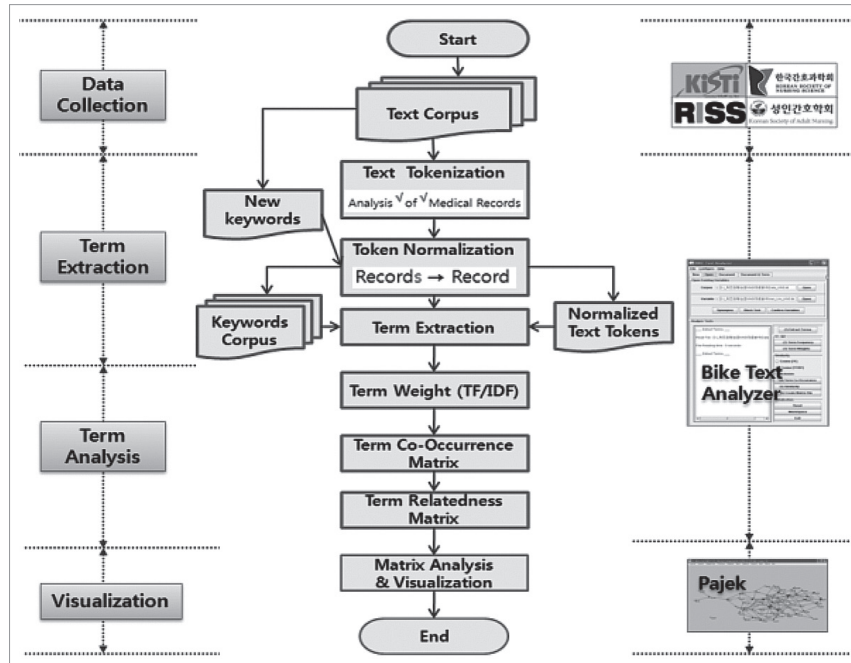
Data Collection

Term Extraction

Term Analysis

Visualization

Start

Text Corpus

Text Tokenization

Analysis √ of √ Medical Records

New keywords

Token Normalization

Records → Record

Keywords Corpus

Term Extraction

Normalized Text Tokens

Term Weight (TF/IDF)

Term Co-Occurrence Matrix

Term Relatedness Matrix

Matrix Analysis & Visualization

End

KISTI

한국간호과학회 KOREAN SOCIETY OF NURSING SCIENCE

RISS

성인간호학회 Korean Society of Adult Nursing

Bike Text Analyzer

Pajek